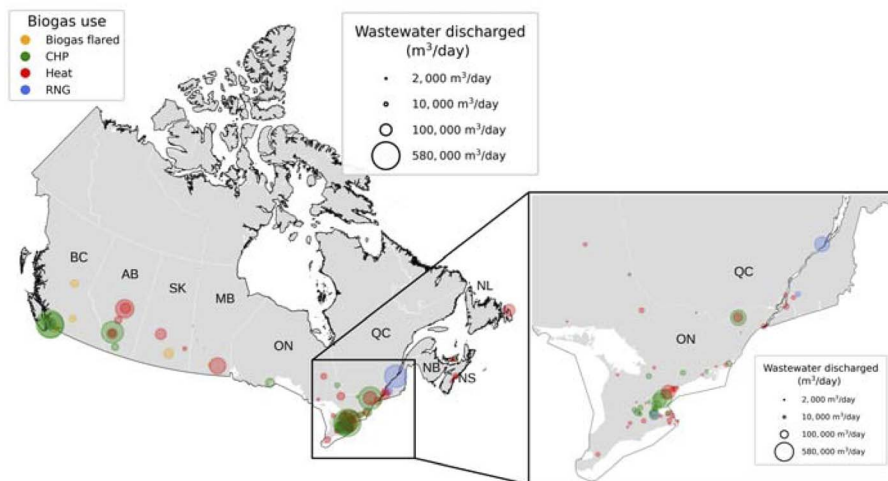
Biogas use
Biogas flared
CHP
Heat
RNG

Wastewater discharged ($m^3$/day)
2,000 $m^3$/day
10,000 $m^3$/day
100,000 $m^3$/day
580,000 $m^3$/day

BC
AB
SK
MB
ON
QC
NL
NB
NS

QC
ON

Wastewater discharged ($m^3$/day)
2,000 $m^3$/day
10,000 $m^3$/day
100,000 $m^3$/day
580,000 $m^3$/day